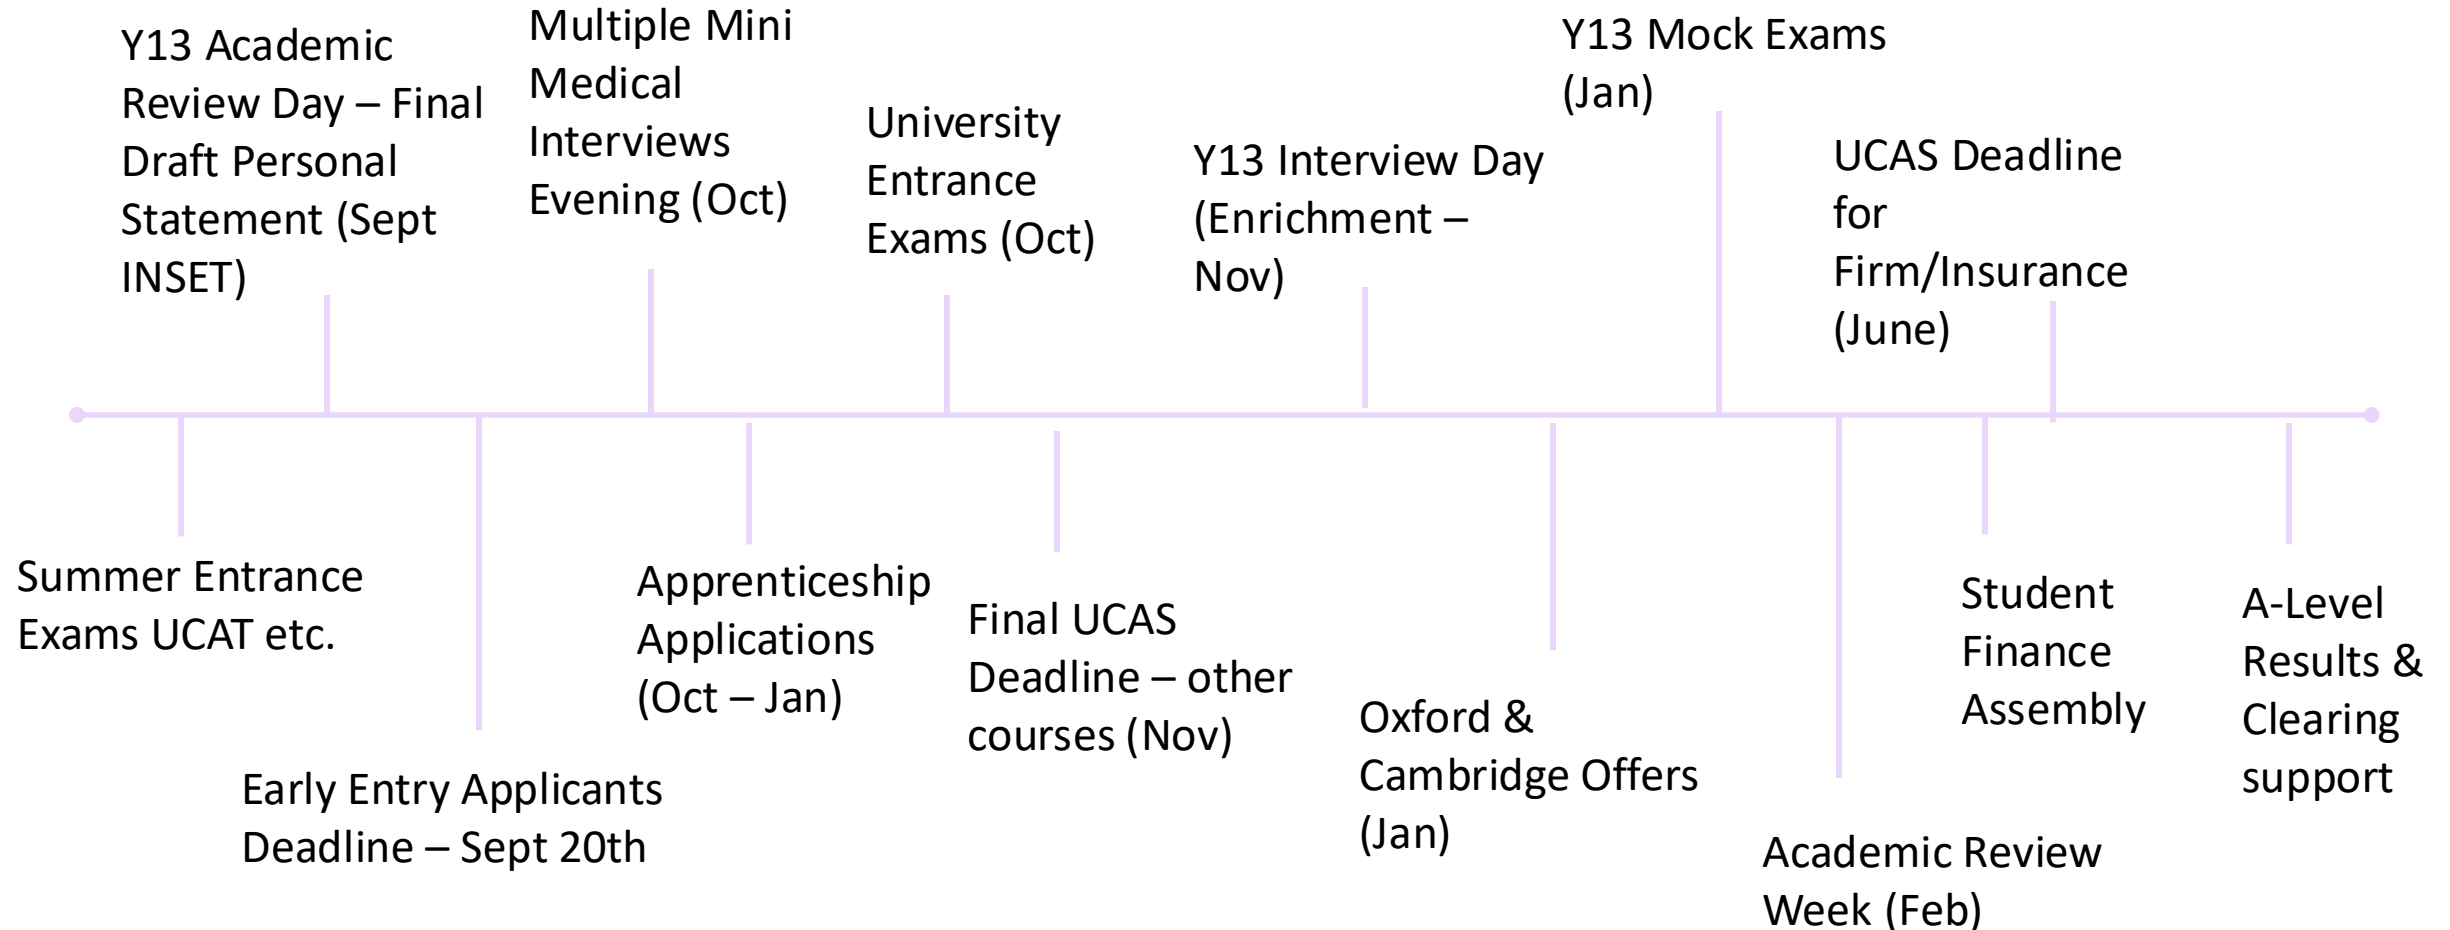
Summer Entrance Exams UCAT etc.

Y13 Academic Review Day – Final Draft Personal Statement (Sept INSET)

Early Entry Applicants Deadline – Sept 20th

Multiple Mini Medical Interviews Evening (Oct)

Apprenticeship Applications (Oct – Jan)

University Entrance Exams (Oct)

Final UCAS Deadline – other courses (Nov)

Y13 Interview Day (Enrichment – Nov)

Oxford & Cambridge Offers (Jan)

Y13 Mock Exams (Jan)

Academic Review Week (Feb)

Student Finance Assembly

UCAS Deadline for Firm/Insurance (June)

A-Level Results & Clearing support